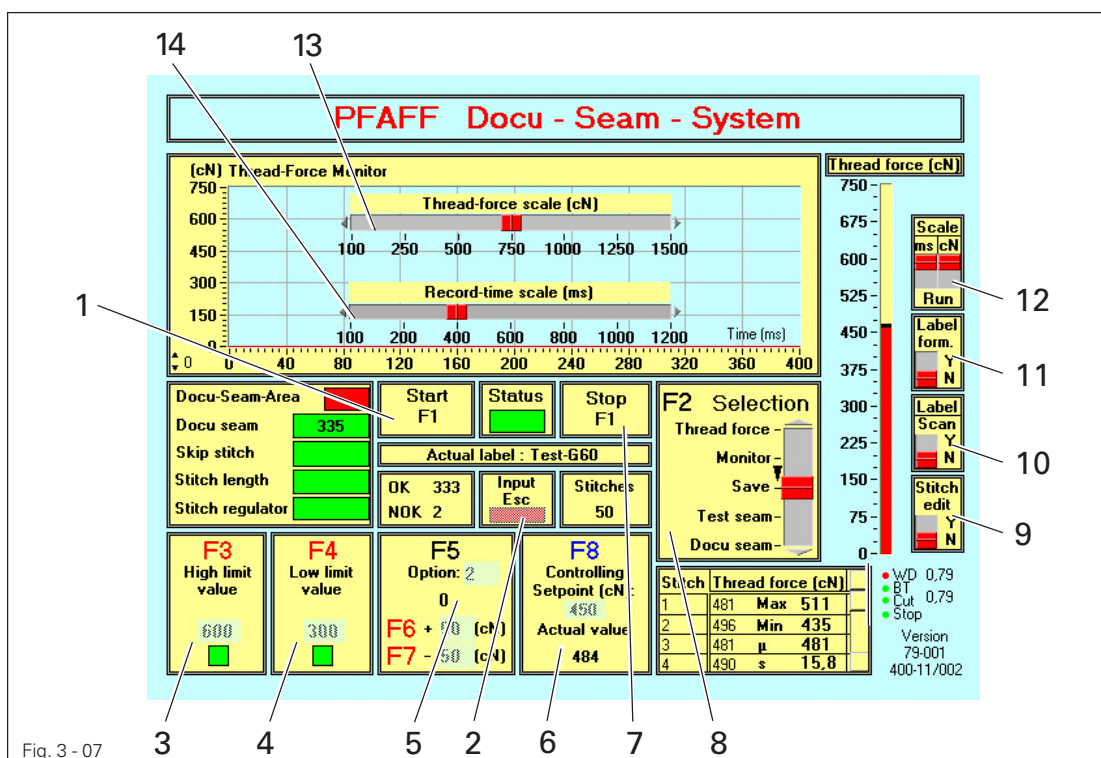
14 13

PFAFF Docu - Seam - System

(cN) Thread-Force Monitor

750
600
450
300
150
0
0

Thread-force scale (cN)
100 250 500 750 1000 1250 1500

Record-time scale (ms)
100 200 400 600 800 1000 1200

Time (ms)

0 40 80 120 160 200 240 280 320 360 400

Thread force (cN)
750
675
600
525
450
375
300
225
150
75
0

Scale
ms cN
Run

Label form.
Y
N

Label Scan
Y
N

Stitch edit
Y
N

12
11
10
9

1

Docu-Seam-Area
Docu seam 335
Skip stitch
Stitch length
Stitch regulator

Start F1

Status

Stop F1

Actual label : Test-G60

OK 333
NOK 2

Input Esc

Stitches 50

F2 Selection
Thread force
Monitor
Save
Test seam
Docu seam

F3
High limit value
600

F4
Low limit value
300

F5
Option: 2
0
F6 + 50 (cN)
F7 - 50 (cN)

F8
Controlling
Setpoint (cN):
450
Actual value
484

| Stitch | Thread force (cN) | | |
|---|---|---|---|
| 1 | 481 | Max | 511 |
| 2 | 496 | Min | 435 |
| 3 | 481 | µ | 481 |
| 4 | 490 | s | 15,8 |

WD 0,79
BT
Cut 0,79
Stop

Version
79-001
400-11/002

Fig. 3 - 07

3 4 5 2 6 7 8